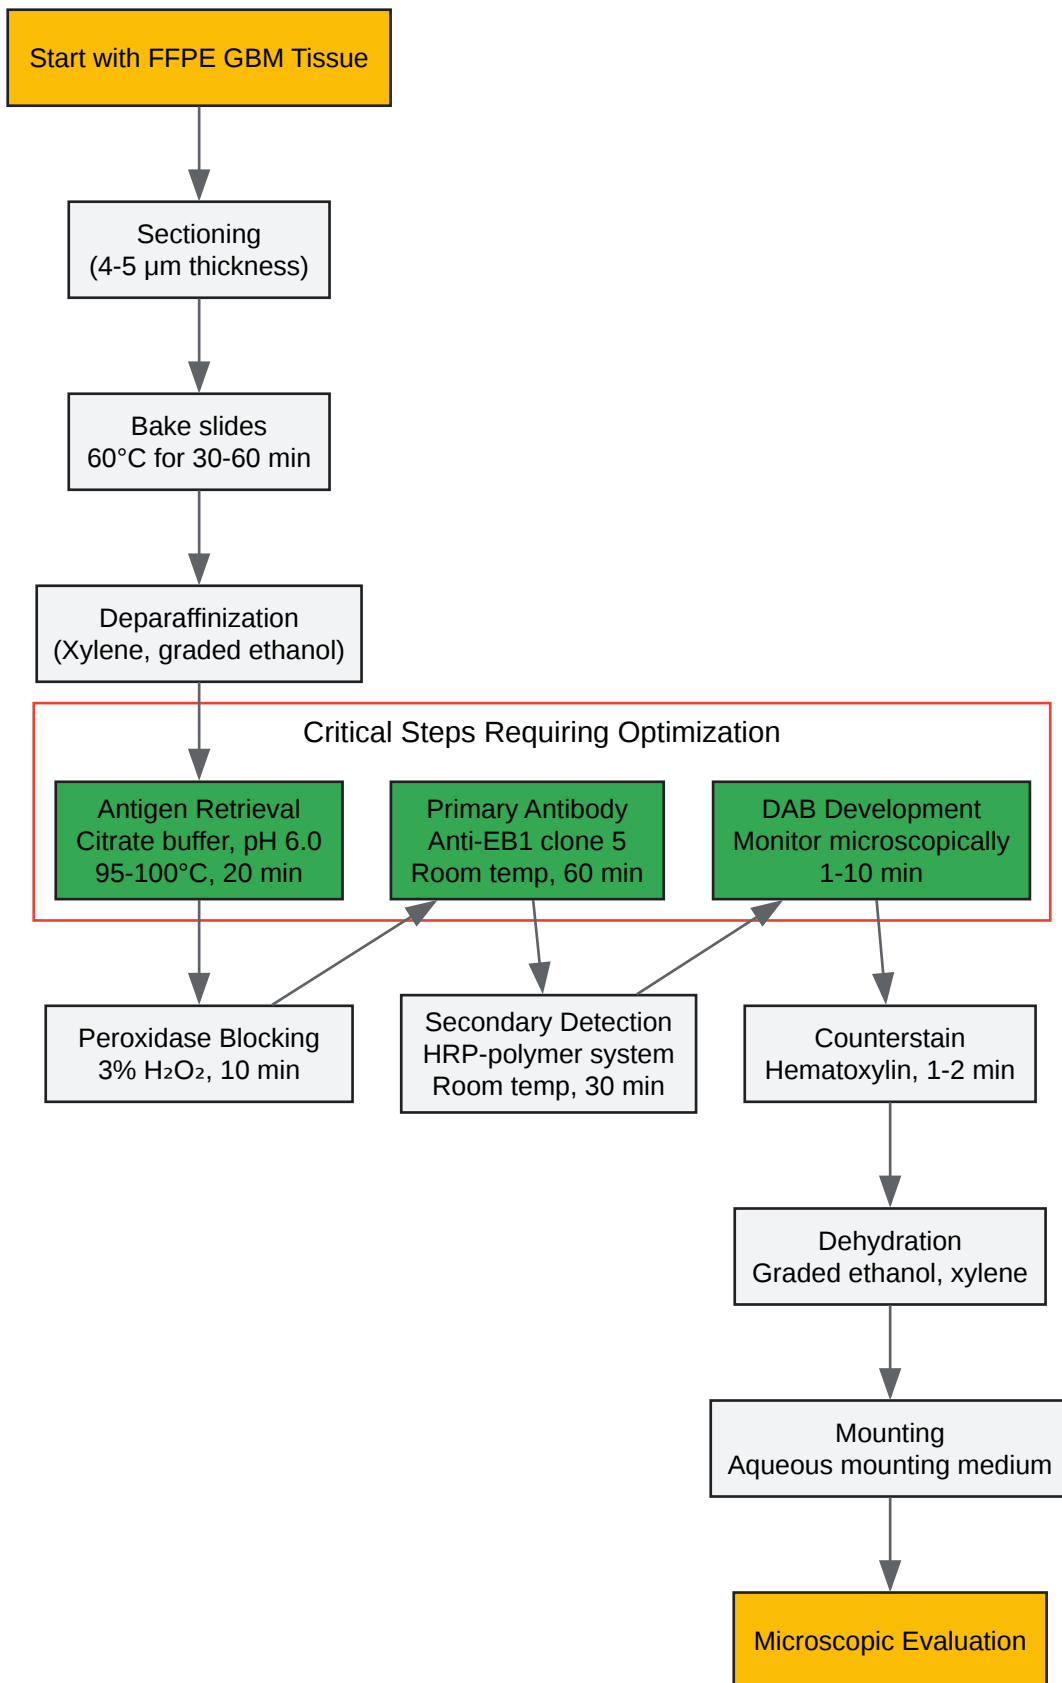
Start with FFPE GBM Tissue

Sectioning
(4-5 µm thickness)

Bake slides
60°C for 30-60 min

Deparaffinization
(Xylene, graded ethanol)

Critical Steps Requiring Optimization

Antigen Retrieval
Citrate buffer, pH 6.0
95-100°C, 20 min

Primary Antibody
Anti-EB1 clone 5
Room temp, 60 min

DAB Development
Monitor microscopically
1-10 min

Peroxidase Blocking
3% $H_2O_2$, 10 min

Secondary Detection
HRP-polymer system
Room temp, 30 min

Counterstain
Hematoxylin, 1-2 min

Dehydration
Graded ethanol, xylene

Mounting
Aqueous mounting medium

Microscopic Evaluation